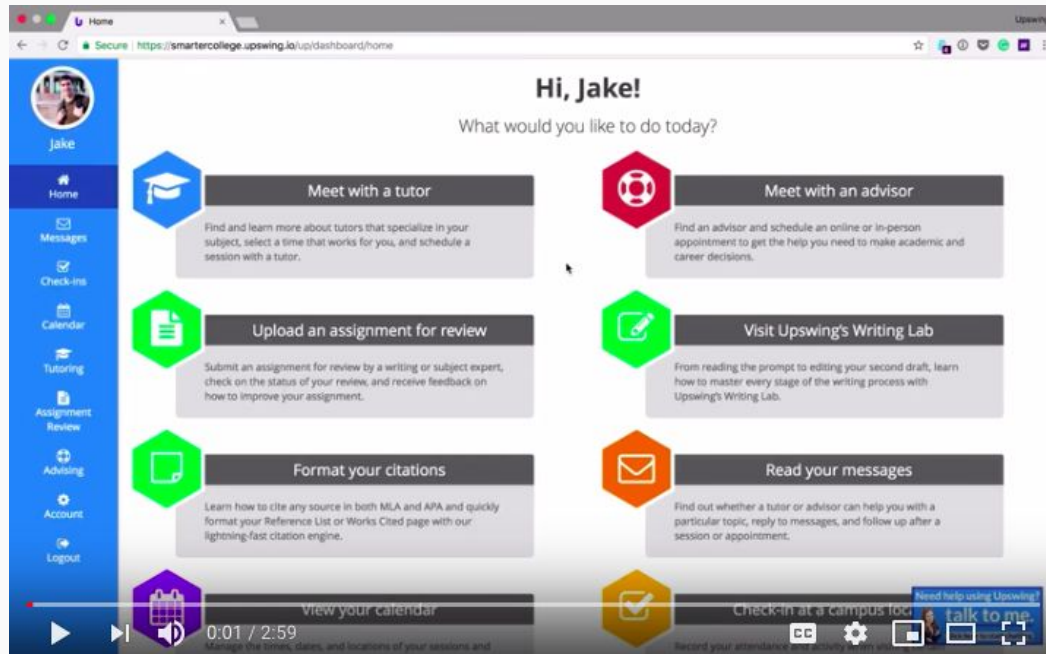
Home

Upswi

Secure https://smartercollege.upswing.io/up/dashboard/home

Jake

Home

Messages

Check-ins

Calendar

Tutoring

Assignment Review

Advising

Account

Logout

Hi, Jake!

What would you like to do today?

Meet with a tutor

Find and learn more about tutors that specialize in your subject, select a time that works for you, and schedule a session with a tutor.

Meet with an advisor

Find an advisor and schedule an online or in-person appointment to get the help you need to make academic and career decisions.

Upload an assignment for review

Submit an assignment for review by a writing or subject expert, check on the status of your review, and receive feedback on how to improve your assignment.

Visit Upswing's Writing Lab

From reading the prompt to editing your second draft, learn how to master every stage of the writing process with Upswing's Writing Lab.

Format your citations

Learn how to cite any source in both MLA and APA and quickly format your Reference List or Works Cited page with our lightning-fast citation engine.

Read your messages

Find out whether a tutor or advisor can help you with a particular topic, reply to messages, and follow up after a session or appointment.

View your calendar

Manage the times, dates, and locations of your sessions and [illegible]

Check-in at a campus loc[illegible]

Record your attendance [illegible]

Need help using Upswing?

talk to me

0:01 / 2:59

CC